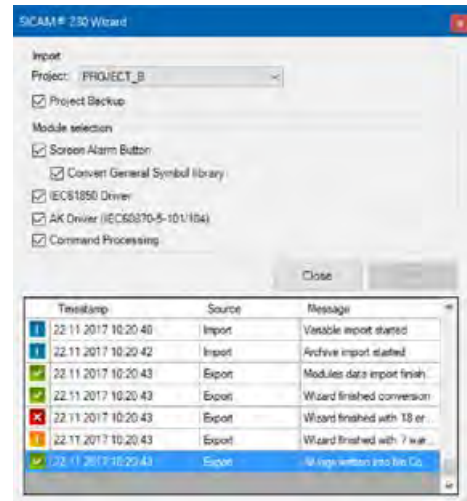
SICAM® 230 Wizard

Import
Project: PROJECT_B

Project Backup

Module selection

Screen Alarm Button

Convert General Symbol library

IEC61850 Driver

AK Driver (IEC60870-5-101/104)

Command Processing

Close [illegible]

| | Timestamp | Source | Message |
|---|---|---|---|
| | 22.11.2017 10:20:40 | Import | Variable import started |
| | 22.11.2017 10:20:42 | Import | Archive import started |
| | 22.11.2017 10:20:43 | Export | Modules data import finish |
| | 22.11.2017 10:20:43 | Export | Wizard finished conversion |
| | 22.11.2017 10:20:43 | Export | Wizard finished with 18 er |
| | 22.11.2017 10:20:43 | Export | Wizard finished with 7 war |
| | 22.11.2017 10:20:43 | Export | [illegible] |